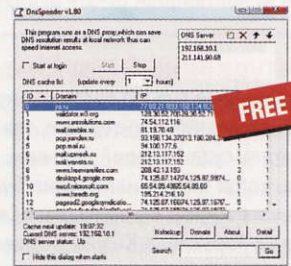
DnsSpeeder v1.80

This program runs as a DNS proxy, which can save DNS resolution results at local network thus can speed internet access.

DNS Server

192.168.30.1
211.141.90.68

Start at logon

Start

Stop

DNS cache list (update every 1 hours)

| ID | Domain | IP | | |
|---|---|---|---|---|
| 0 | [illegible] | 77.88.21.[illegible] | | |
| 1 | validator.w3.org | 128.30.52.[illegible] | | |
| 2 | www.proshkolu.ru | 74.54.112.116 | | |
| 3 | mail.rambler.ru | 81.19.70.48 | | |
| 4 | pop.yandex.ru | 93.158.134.3,77.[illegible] | | |
| 5 | pop.mail.ru | 94.100.177.6 | | |
| 6 | mail.uprivett.ru | 212.13.117.152 | | |
| 7 | mail.uprivett.ru | 212.13.117.152 | 1 | 1 |
| 8 | www.freemarelles.com | 208.43.13.150 | 1 | 1 |
| 9 | thestaged.google.com | 74.125.87.147,74.125.87.99,74... | 1 | 1 |
| 10 | mail.microsoft.com | 65.54.95.48,65.54.95.60 | 1 | 1 |
| 11 | www.mail.ru | 195.24.216.10 | 1 | 1 |
| 12 | pagead2.googlesyndicatio... | 74.125.87.165,74.125.87.167,74... | 1 | 1 |
| 13 | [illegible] | 74.125.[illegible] | 1 | 1 |

Cache next update: 19:07:32
Current DNS server: 192.168.10.1
DNS service status: Up

Hide this dialog when starts

Hotkey

Donate

About

Detail

Search

Go

FREE